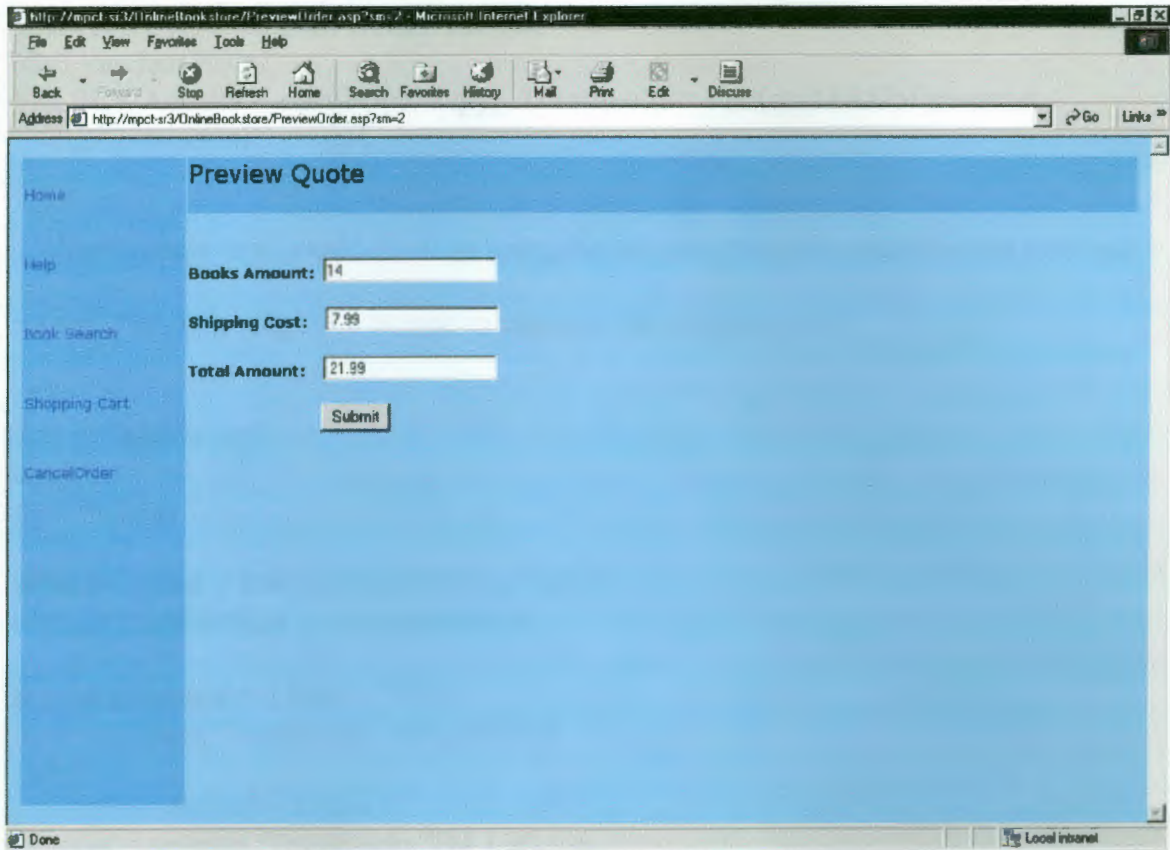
http://mpct-sr3/OnlineBookstore/PreviewOrder.asp?sm=2 - Microsoft Internet Explorer

File Edit View Favorites Tools Help

Back Forward Stop Refresh Home Search Favorites History Mail Print Edit Discuss

Address http://mpct-sr3/OnlineBookstore/PreviewOrder.asp?sm=2 Go Links

Home

Help

Book Search

Shopping Cart

CancelOrder

Preview Quote

Books Amount: 14

Shipping Cost: 7.99

Total Amount: 21.99

Submit

Done

Local intranet